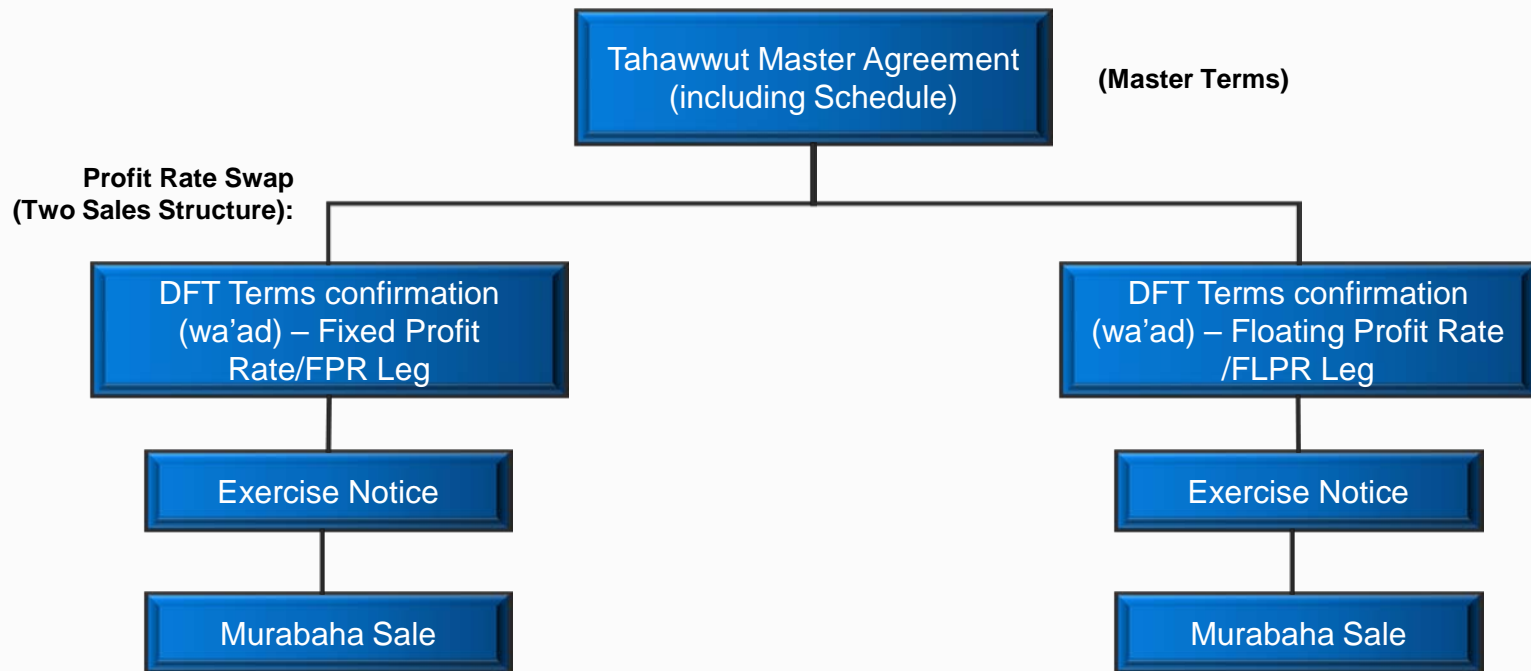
Tahawwut Master Agreement (including Schedule)

(Master Terms)

Profit Rate Swap (Two Sales Structure):

DFT Terms confirmation (wa’ad) – Fixed Profit Rate/FPR Leg

Exercise Notice

Murabaha Sale

DFT Terms confirmation (wa’ad) – Floating Profit Rate /FLPR Leg

Exercise Notice

Murabaha Sale